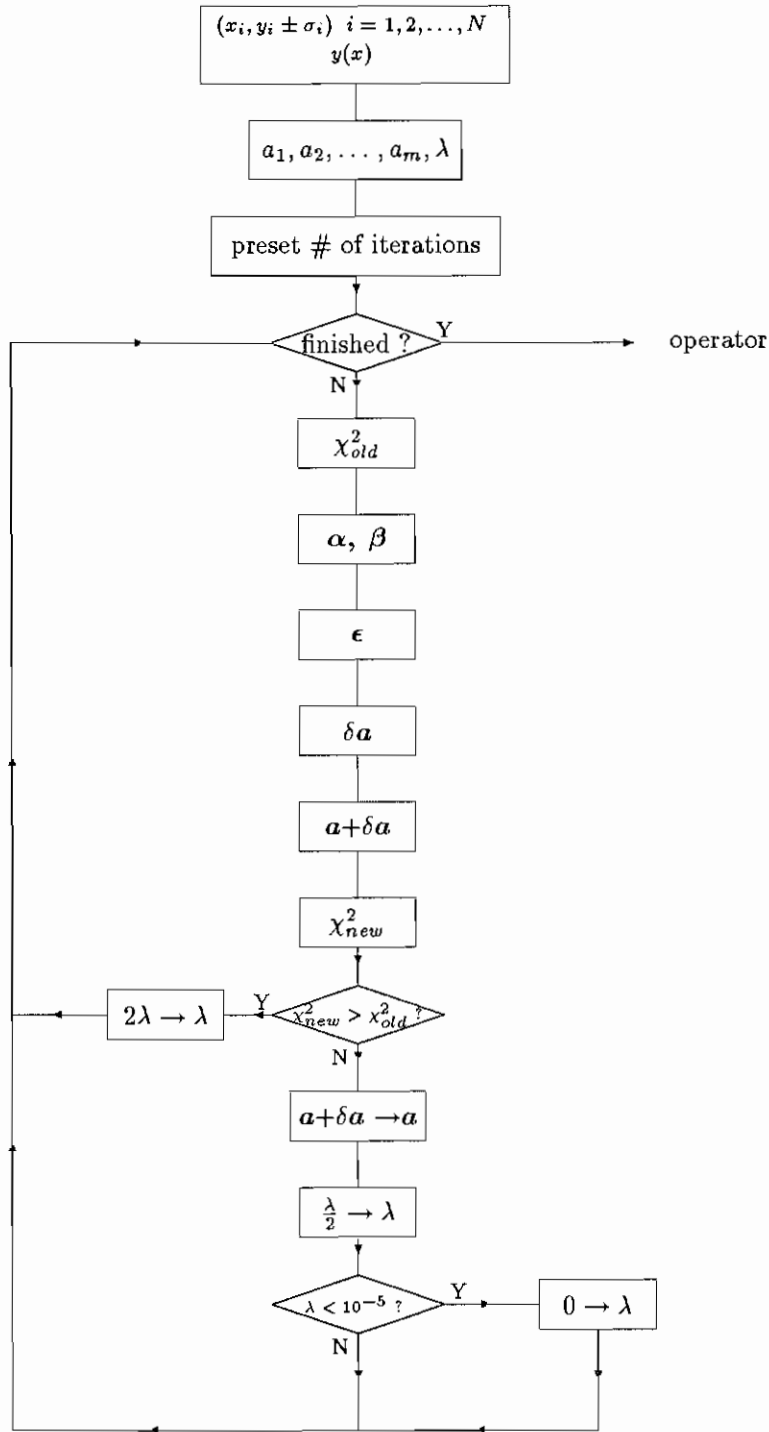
$(x_i, y_i \pm \sigma_i)$ $i = 1, 2, \ldots, N$
$y(x)$

$a_1, a_2, \ldots, a_m, \lambda$

preset # of iterations

finished ?

Y

operator

N

$\chi^2_{old}$

$\boldsymbol{\alpha}, \boldsymbol{\beta}$

$\boldsymbol{\epsilon}$

$\delta \boldsymbol{a}$

$\boldsymbol{a}+\delta \boldsymbol{a}$

$\chi^2_{new}$

$2\lambda \rightarrow \lambda$

Y

$\chi^2_{new} > \chi^2_{old}$ ?

N

$\boldsymbol{a}+\delta \boldsymbol{a} \rightarrow \boldsymbol{a}$

$\frac{\lambda}{2} \rightarrow \lambda$

$\lambda < 10^{-5}$ ?

Y

$0 \rightarrow \lambda$

N